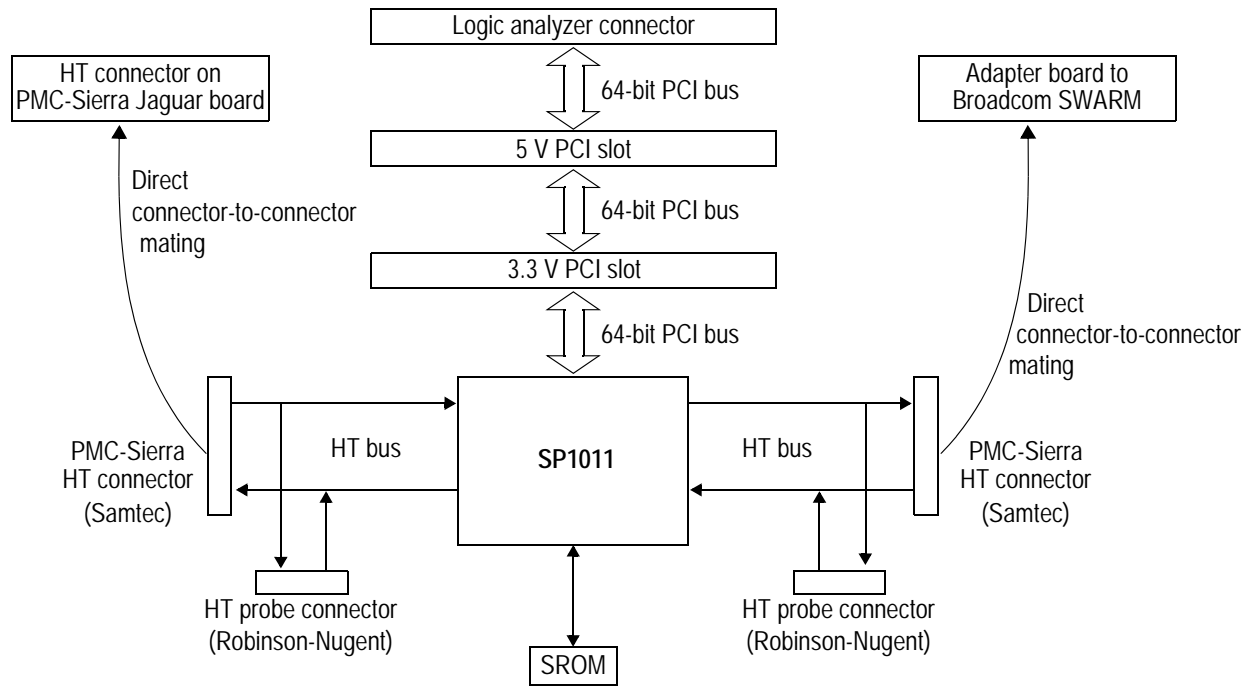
Logic analyzer connector

HT connector on PMC-Sierra Jaguar board

64-bit PCI bus

Adapter board to Broadcom SWARM

5 V PCI slot

Direct connector-to-connector mating

64-bit PCI bus

3.3 V PCI slot

Direct connector-to-connector mating

64-bit PCI bus

PMC-Sierra HT connector (Samtec)

HT bus

SP1011

HT bus

PMC-Sierra HT connector (Samtec)

HT probe connector (Robinson-Nugent)

HT probe connector (Robinson-Nugent)

SROM